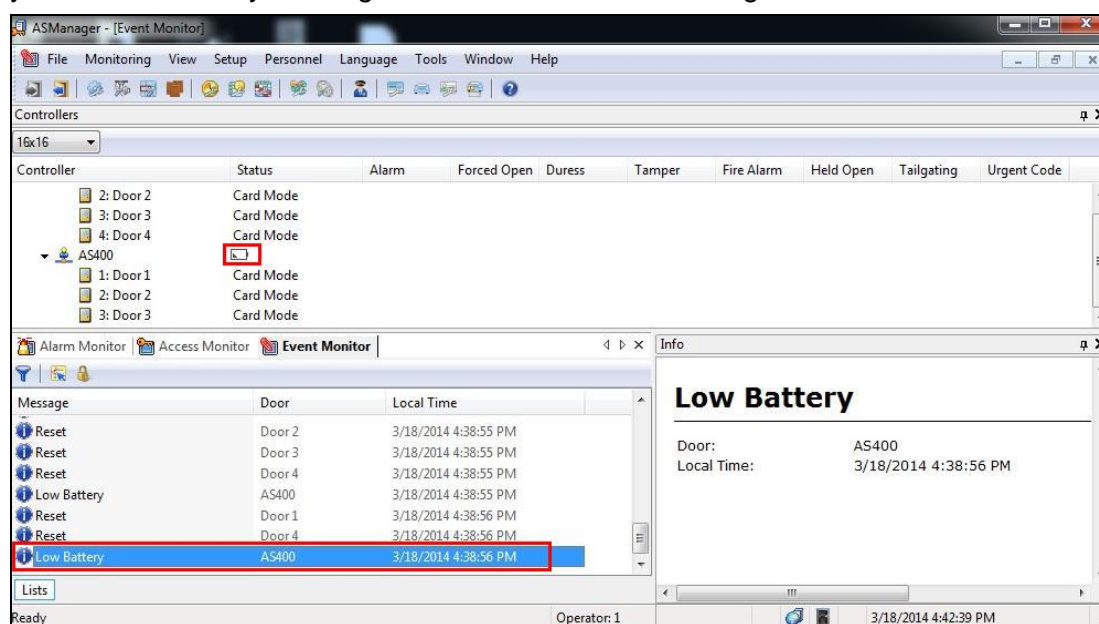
ASManager - [Event Monitor]

File Monitoring View Setup Personnel Language Tools Window Help

Controllers

16x16

| Controller | Status | Alarm | Forced Open | Duress | Tamper | Fire Alarm | Held Open | Tailgating | Urgent Code |
|---|---|---|---|---|---|---|---|---|---|
| 2: Door 2 | Card Mode | | | | | | | | |
| 3: Door 3 | Card Mode | | | | | | | | |
| 4: Door 4 | Card Mode | | | | | | | | |
| AS400 | | | | | | | | | |
| 1: Door 1 | Card Mode | | | | | | | | |
| 2: Door 2 | Card Mode | | | | | | | | |
| 3: Door 3 | Card Mode | | | | | | | | |

Alarm Monitor Access Monitor Event Monitor

| Message | Door | Local Time |
|---|---|---|
| Reset | Door 2 | 3/18/2014 4:38:55 PM |
| Reset | Door 3 | 3/18/2014 4:38:55 PM |
| Reset | Door 4 | 3/18/2014 4:38:55 PM |
| Low Battery | AS400 | 3/18/2014 4:38:55 PM |
| Reset | Door 1 | 3/18/2014 4:38:56 PM |
| Reset | Door 4 | 3/18/2014 4:38:56 PM |
| Low Battery | AS400 | 3/18/2014 4:38:56 PM |

Info

Low Battery

Door: AS400
Local Time: 3/18/2014 4:38:56 PM

Lists

Ready Operator: 1 3/18/2014 4:42:39 PM